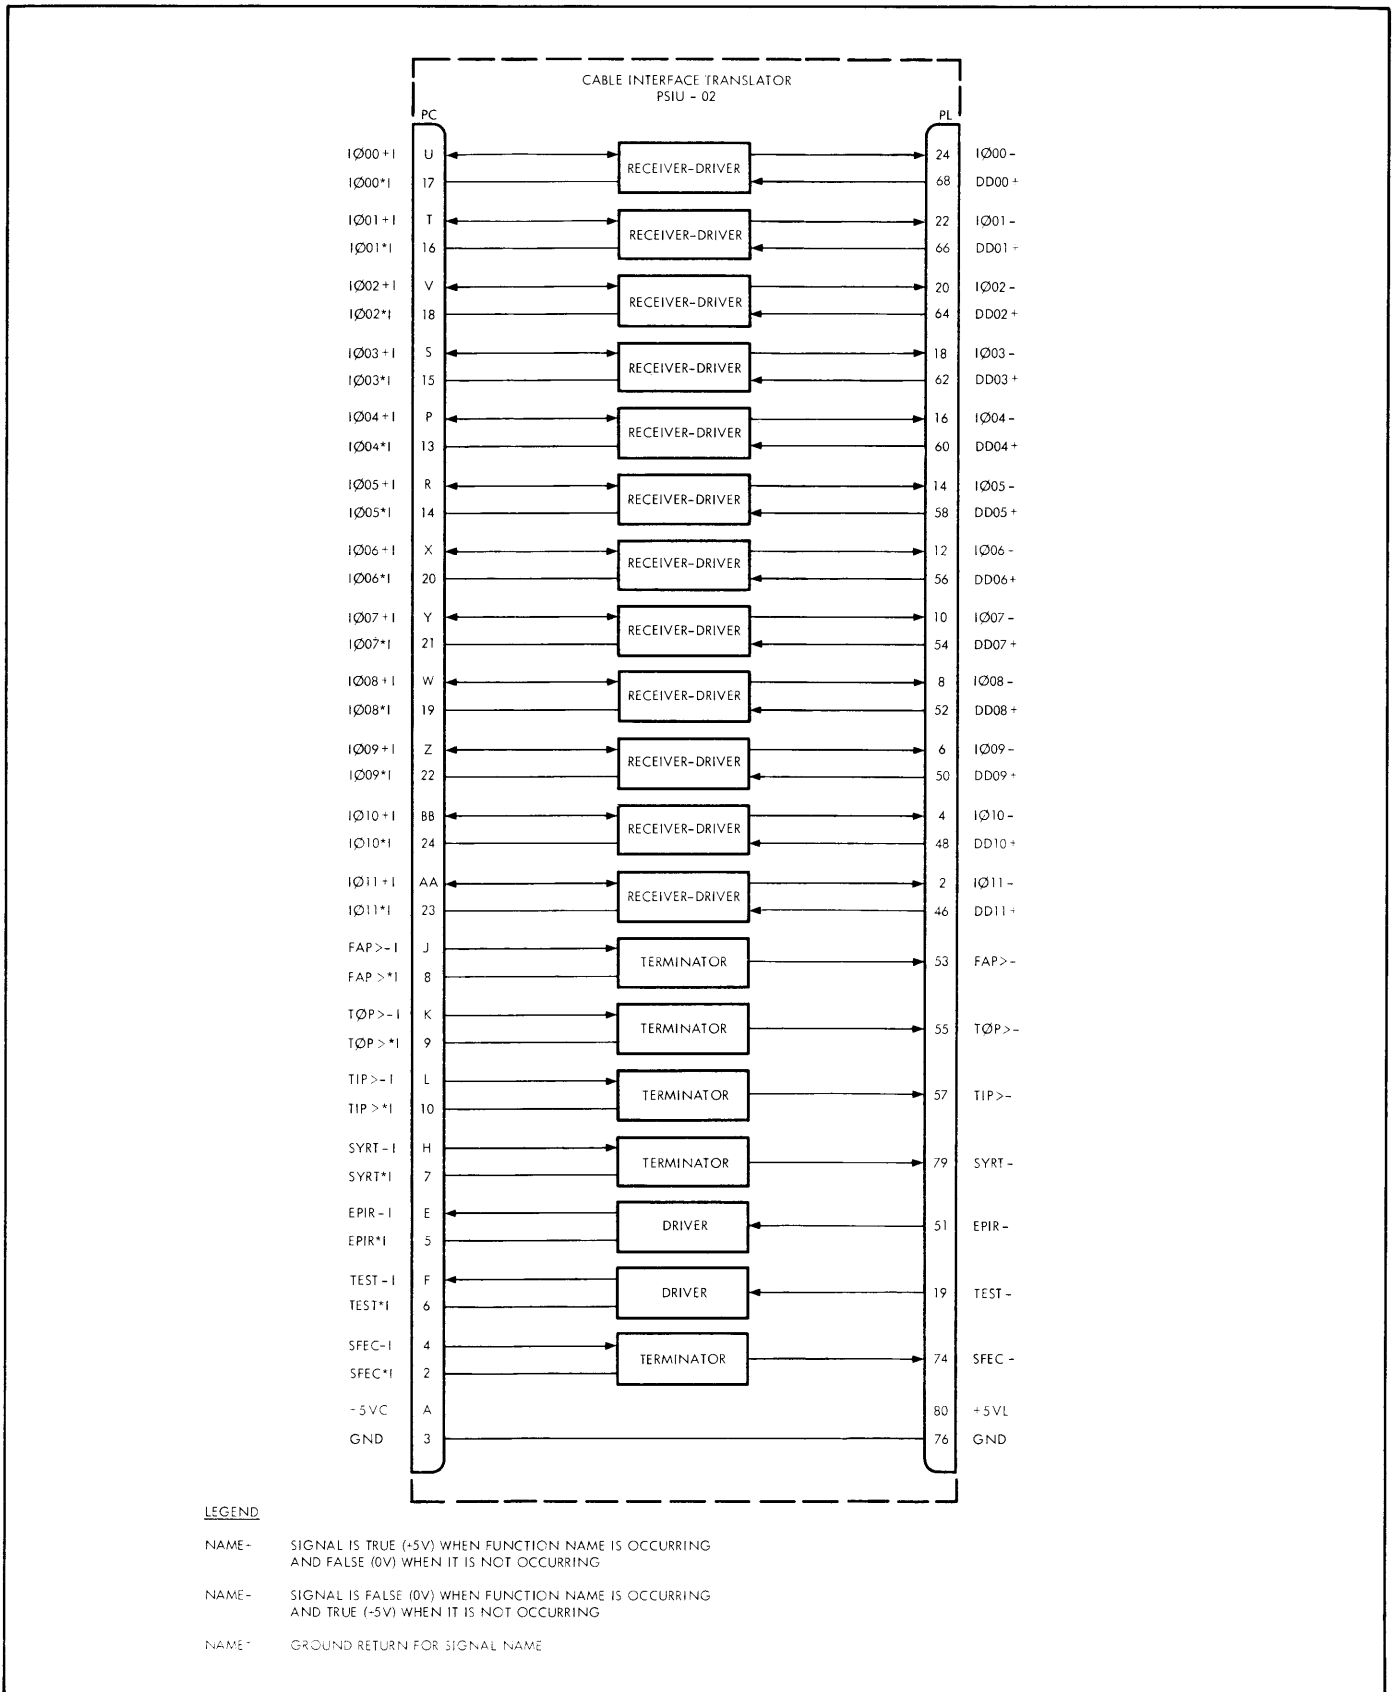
CABLE INTERFACE TRANSLATOR
PSIU - 02

PC

PL

| PC signal | PC pin | Function | PL pin | PL signal |
|---|---|---|---|---|
| IØ00+I | U | RECEIVER-DRIVER | 24 | IØ00- |
| IØ00*I | 17 | | 68 | DD00+ |
| IØ01+I | T | RECEIVER-DRIVER | 22 | IØ01- |
| IØ01*I | 16 | | 66 | DD01+ |
| IØ02+I | V | RECEIVER-DRIVER | 20 | IØ02- |
| IØ02*I | 18 | | 64 | DD02+ |
| IØ03+I | S | RECEIVER-DRIVER | 18 | IØ03- |
| IØ03*I | 15 | | 62 | DD03+ |
| IØ04+I | P | RECEIVER-DRIVER | 16 | IØ04- |
| IØ04*I | 13 | | 60 | DD04+ |
| IØ05+I | R | RECEIVER-DRIVER | 14 | IØ05- |
| IØ05*I | 14 | | 58 | DD05+ |
| IØ06+I | X | RECEIVER-DRIVER | 12 | IØ06- |
| IØ06*I | 20 | | 56 | DD06+ |
| IØ07+I | Y | RECEIVER-DRIVER | 10 | IØ07- |
| IØ07*I | 21 | | 54 | DD07+ |
| IØ08+I | W | RECEIVER-DRIVER | 8 | IØ08- |
| IØ08*I | 19 | | 52 | DD08+ |
| IØ09+I | Z | RECEIVER-DRIVER | 6 | IØ09- |
| IØ09*I | 22 | | 50 | DD09+ |
| IØ10+I | BB | RECEIVER-DRIVER | 4 | IØ10- |
| IØ10*I | 24 | | 48 | DD10+ |
| IØ11+I | AA | RECEIVER-DRIVER | 2 | IØ11- |
| IØ11*I | 23 | | 46 | DD11+ |
| FAP>-I | J | TERMINATOR | 53 | FAP>- |
| FAP>*I | 8 | | | |
| TØP>-I | K | TERMINATOR | 55 | TØP>- |
| TØP>*I | 9 | | | |
| TIP>-I | L | TERMINATOR | 57 | TIP>- |
| TIP>*I | 10 | | | |
| SYRT-I | H | TERMINATOR | 79 | SYRT- |
| SYRT*I | 7 | | | |
| EPIR-I | E | DRIVER | 51 | EPIR- |
| EPIR*I | 5 | | | |
| TEST-I | F | DRIVER | 19 | TEST- |
| TEST*I | 6 | | | |
| SFEC-I | 4 | TERMINATOR | 74 | SFEC- |
| SFEC*I | 2 | | | |
| -5VC | A | | 80 | +5VL |
| GND | 3 | | 76 | GND |

LEGEND

NAME- SIGNAL IS TRUE (+5V) WHEN FUNCTION NAME IS OCCURRING AND FALSE (0V) WHEN IT IS NOT OCCURRING

NAME- SIGNAL IS FALSE (0V) WHEN FUNCTION NAME IS OCCURRING AND TRUE (-5V) WHEN IT IS NOT OCCURRING

NAME* GROUND RETURN FOR SIGNAL NAME